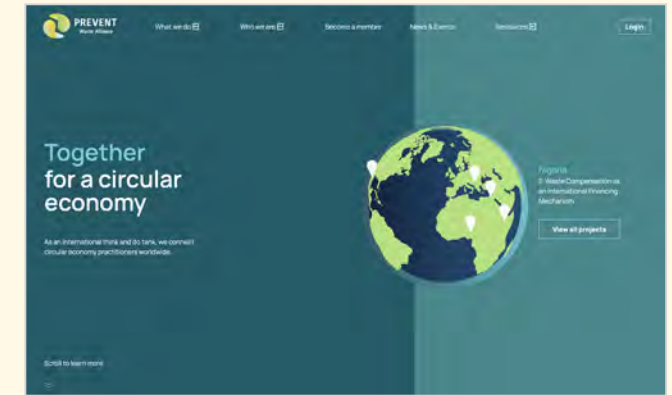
PREVENT
Waste Alliance

What we do
Who we are
Become a member
News & Events
Sessions

Login

Together
for a circular
economy

As an international think and do tank, we connect circular economy practitioners worldwide.

Nigeria
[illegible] Waste Compensation is an international financing Mechanism

View all projects

Scroll to learn more